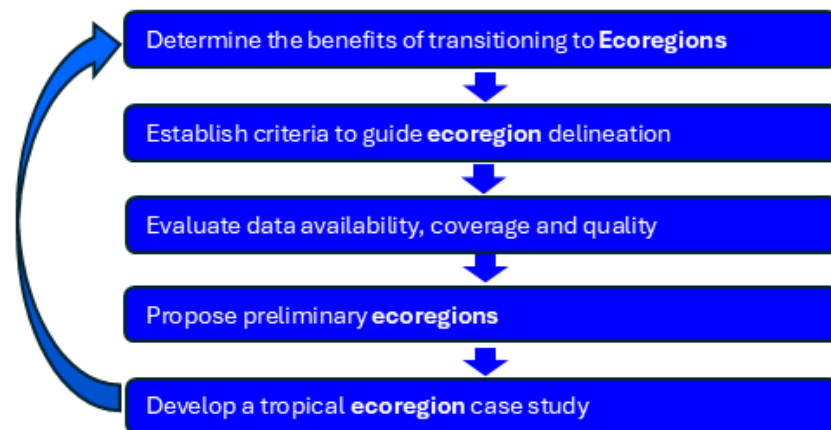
Determine the benefits of transitioning to Ecoregions

Establish criteria to guide ecoregion delineation

Evaluate data availability, coverage and quality

Propose preliminary ecoregions

Develop a tropical ecoregion case study